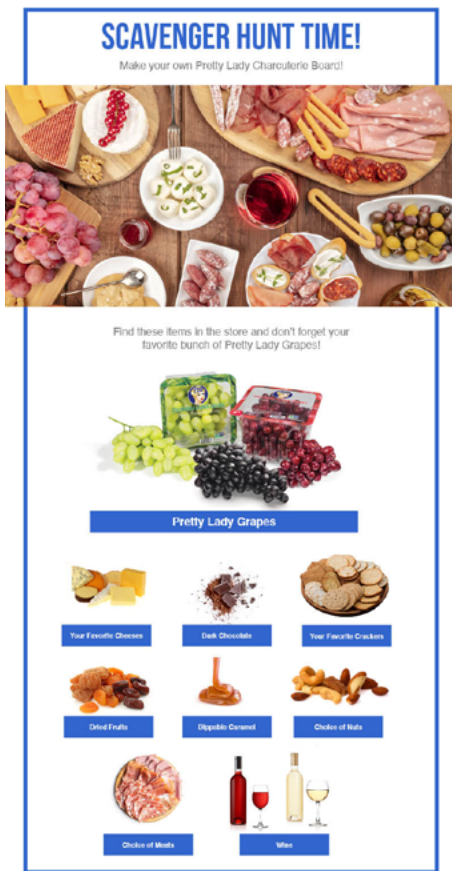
SCAVENGER HUNT TIME!

Make your own Pretty Lady Charcuterie Board!

Find these items in the store and don't forget your favorite bunch of Pretty Lady Grapes!

Pretty Lady Grapes

Your Favorite Cheeses

Dark Chocolate

Your Favorite Crackers

Dried Fruits

Dippable Caramel

Choice of Nuts

Choice of Meats

Wine